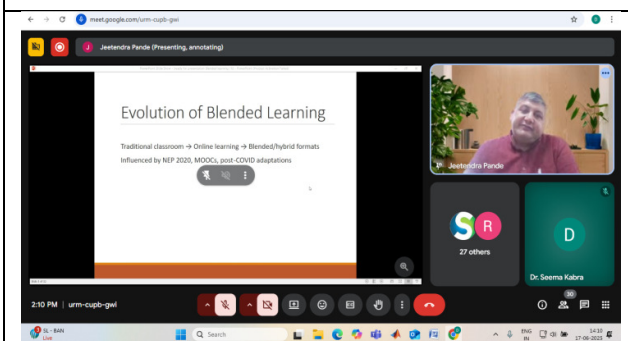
meet.google.com/urm-cupb-gwi

J Jeetendra Pande (Presenting, annotating)

Evolution of Blended Learning

Traditional classroom → Online learning → Blended/hybrid formats
Influenced by NEP 2020, MOOCs, post-COVID adaptations

Jeetendra Pande

S R
27 others

D
Dr. Seema Kabra

2:10 PM | urm-cupb-gwi

30

SL - BAN
Live

Search

ENG IN

14:10
17-06-2025